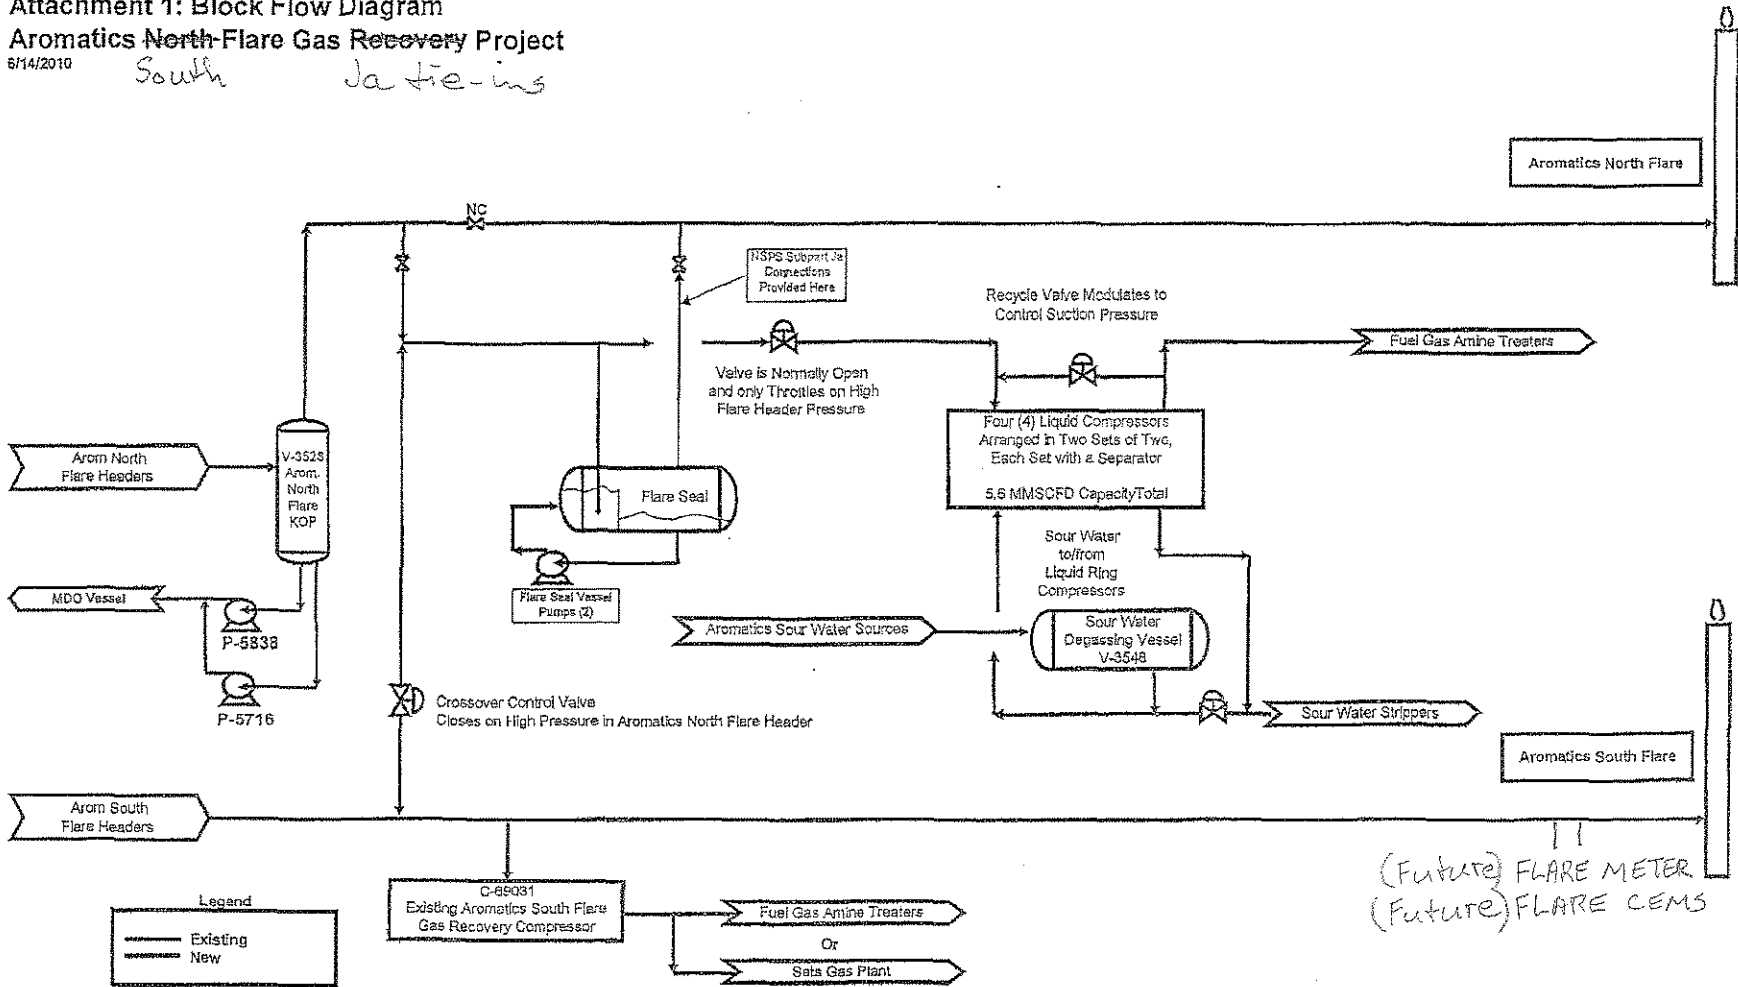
Attachment 1: Block Flow Diagram
Aromatics ~~North~~ Flare Gas ~~Recovery~~ Project
6/14/2010 South Ja tie-ins

Aromatics North Flare

NC

NSPS Subpart Ja Connections Provided Here

Recycle Valve Modulates to Control Suction Pressure

Fuel Gas Amine Treaters

Valve is Normally Open and only Throttles on High Flare Header Pressure

Four (4) Liquid Compressors Arranged in Two Sets of Two, Each Set with a Separator

5.6 MMSCFD CapacityTotal

Arom North Flare Headers

V-3528 Arom. North Flare KOP

Flare Seal

Sour Water to/from Liquid Ring Compressors

MDO Vessel

P-5838

Flare Seal Vessel Pumps (2)

Aromatics Sour Water Sources

Sour Water Degassing Vessel V-3548

P-5716

Crossover Control Valve
Closes on High Pressure in Aromatics North Flare Header

Sour Water Strippers

Aromatics South Flare

Arom South Flare Headers

(Future) FLARE METER
(Future) FLARE CEMS

Legend
Existing
New

C-69031
Existing Aromatics South Flare Gas Recovery Compressor

Fuel Gas Amine Treaters
Or
Sats Gas Plant